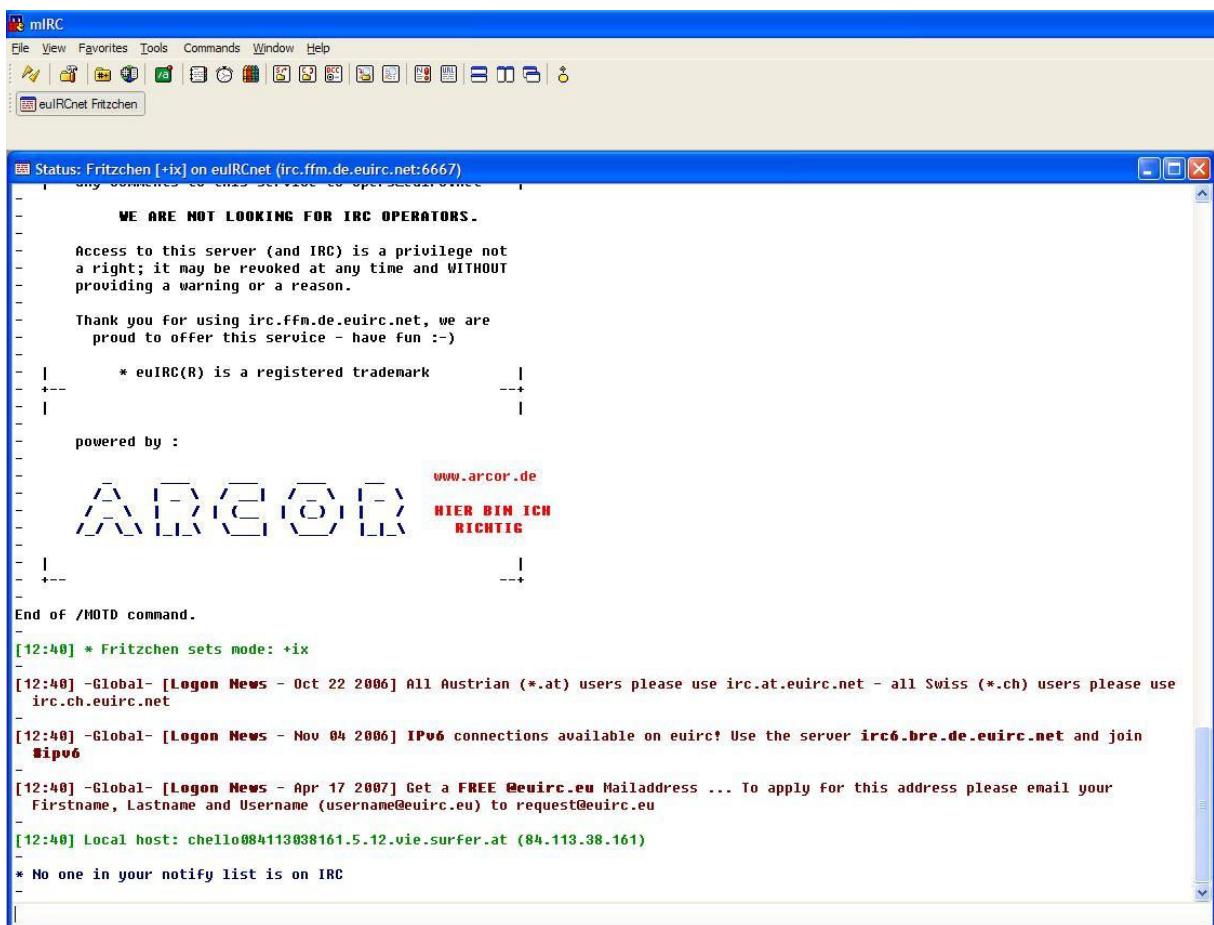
mIRC

File View Favorites Tools Commands Window Help

euIRCnet Fritzchen

Status: Fritzchen [+ix] on euIRCnet (irc.ffm.de.euirc.net:6667)

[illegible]

-

- WE ARE NOT LOOKING FOR IRC OPERATORS.

-

- Access to this server (and IRC) is a privilege not a right; it may be revoked at any time and WITHOUT providing a warning or a reason.

-

- Thank you for using irc.ffm.de.euirc.net, we are proud to offer this service - have fun :-)

-

- | * euIRC(R) is a registered trademark |
- +-- --+
- | |
-
- powered by :
-
- www.arcor.de
- HIER BIN ICH RICHTIG
-
- | |
- +-- --+
-

End of /MOTD command.

-

[12:40] * Fritzchen sets mode: +ix

-

[12:40] -Global- [Logon News - Oct 22 2006] All Austrian (*.at) users please use irc.at.euirc.net - all Swiss (*.ch) users please use irc.ch.euirc.net

-

[12:40] -Global- [Logon News - Nov 04 2006] IPv6 connections available on euirc! Use the server irc6.bre.de.euirc.net and join #ipv6

-

[12:40] -Global- [Logon News - Apr 17 2007] Get a FREE @euirc.eu Mailaddress ... To apply for this address please email your Firstname, Lastname and Username (username@euirc.eu) to request@euirc.eu

-

[12:40] Local host: chello084113038161.5.12.vie.surfer.at (84.113.38.161)

-

* No one in your notify list is on IRC

-